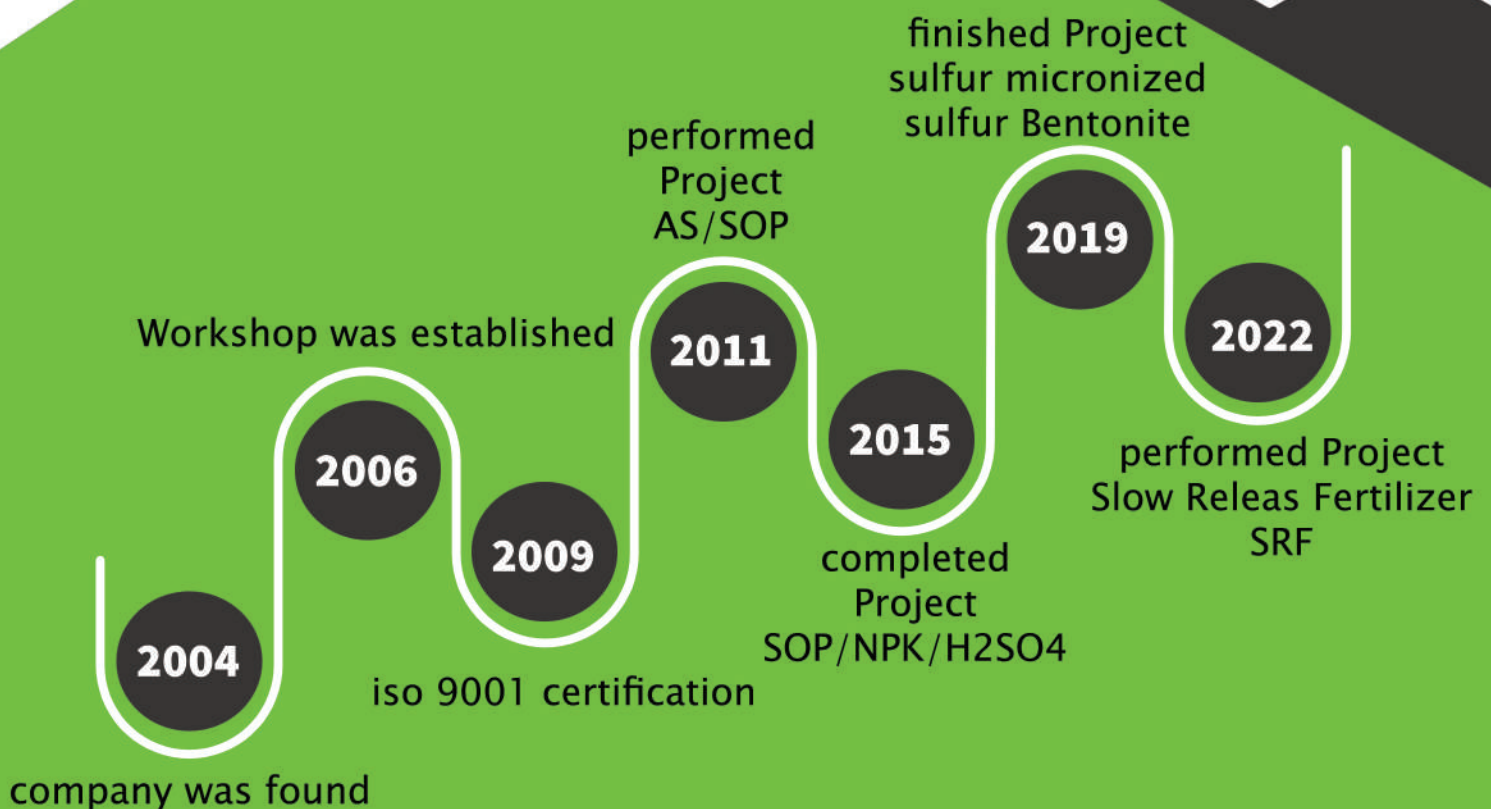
2004
company was found

2006
Workshop was established

2009
iso 9001 certification

2011
performed Project AS/SOP

2015
completed Project SOP/NPK/H2SO4

2019
finished Project sulfur micronized sulfur Bentonite

2022
performed Project Slow Releas Fertilizer SRF